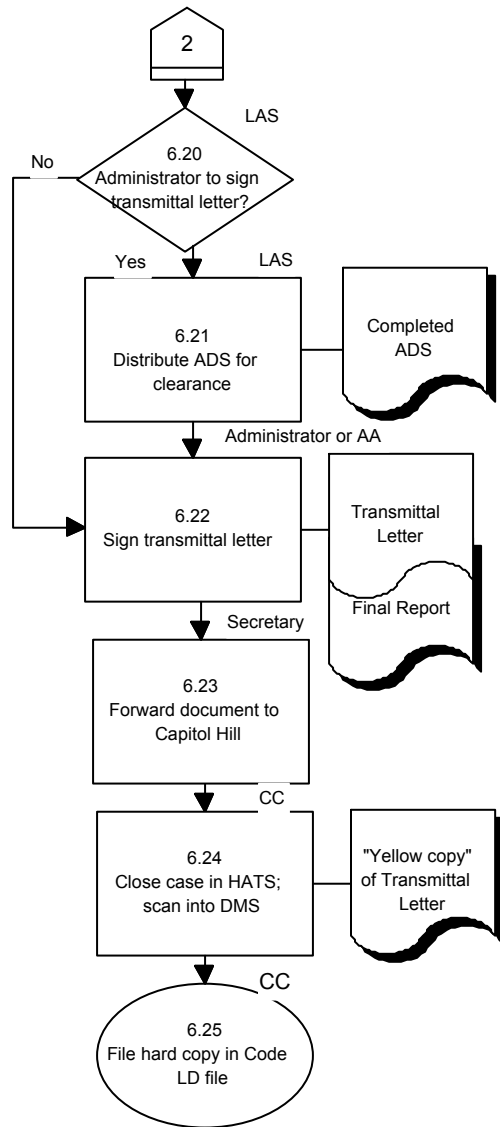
2

LAS

No

6.20
Administrator to sign transmittal letter?

Yes

LAS

6.21
Distribute ADS for clearance

Completed ADS

Administrator or AA

6.22
Sign transmittal letter

Transmittal Letter

Final Report

Secretary

6.23
Forward document to Capitol Hill

CC

6.24
Close case in HATS; scan into DMS

"Yellow copy" of Transmittal Letter

CC

6.25
File hard copy in Code LD file